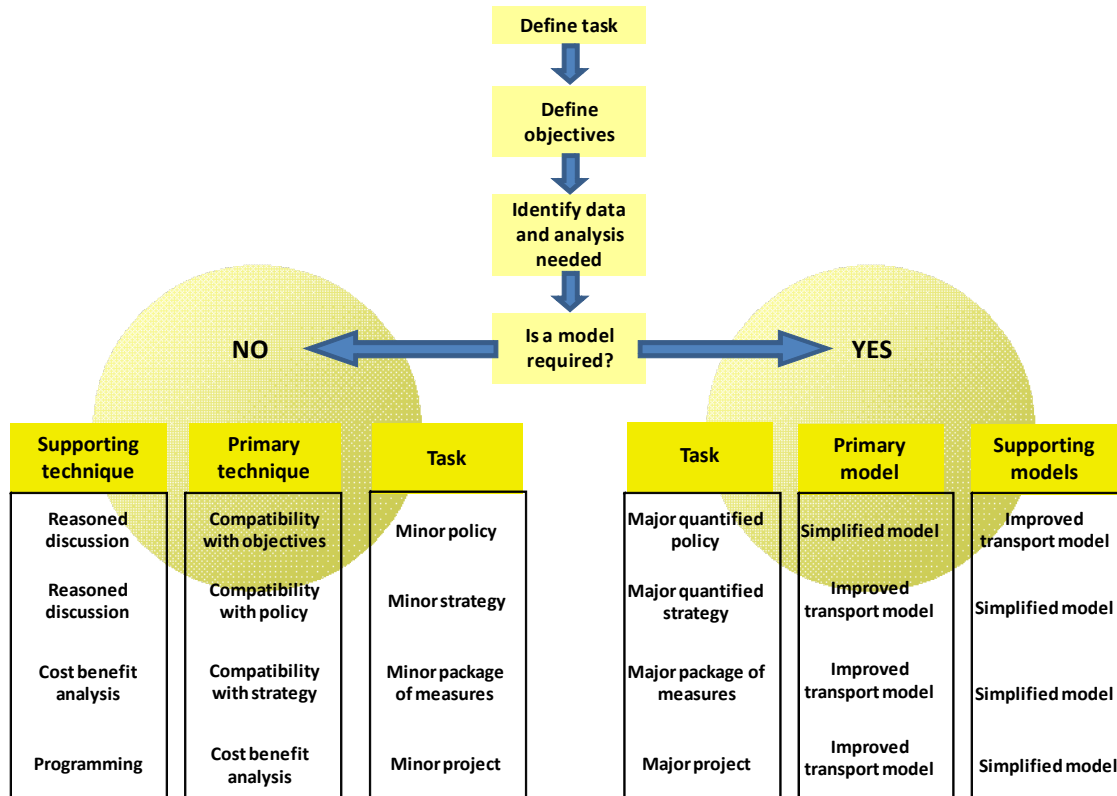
Define task

Define objectives

Identify data and analysis needed

Is a model required?

NO

YES

| Supporting technique | Primary technique | Task |
|---|---|---|
| Reasoned discussion | Compatibility with objectives | Minor policy |
| Reasoned discussion | Compatibility with policy | Minor strategy |
| Cost benefit analysis | Compatibility with strategy | Minor package of measures |
| Programming | Cost benefit analysis | Minor project |

| Task | Primary model | Supporting models |
|---|---|---|
| Major quantified policy | Simplified model | Improved transport model |
| Major quantified strategy | Improved transport model | Simplified model |
| Major package of measures | Improved transport model | Simplified model |
| Major project | Improved transport model | Simplified model |